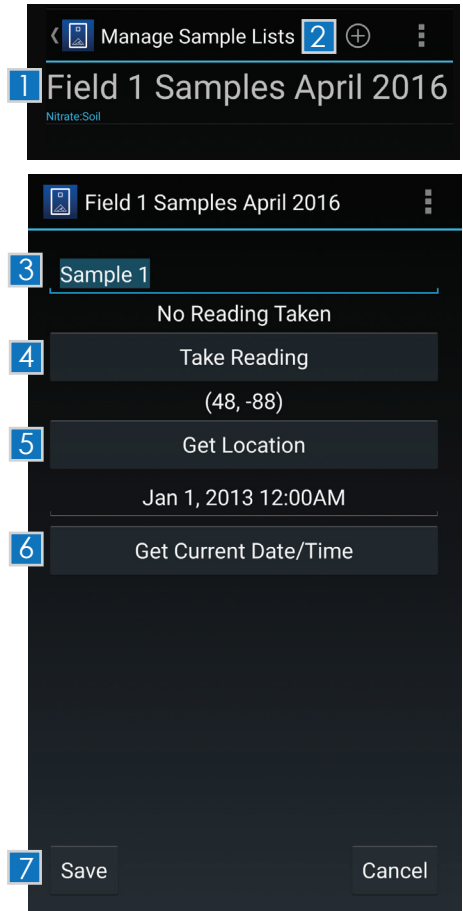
Manage Sample Lists 2

1 Field 1 Samples April 2016

Nitrate:Soil

Field 1 Samples April 2016

3 Sample 1

No Reading Taken

4 Take Reading

(48, -88)

5 Get Location

Jan 1, 2013 12:00AM

6 Get Current Date/Time

7 Save

Cancel